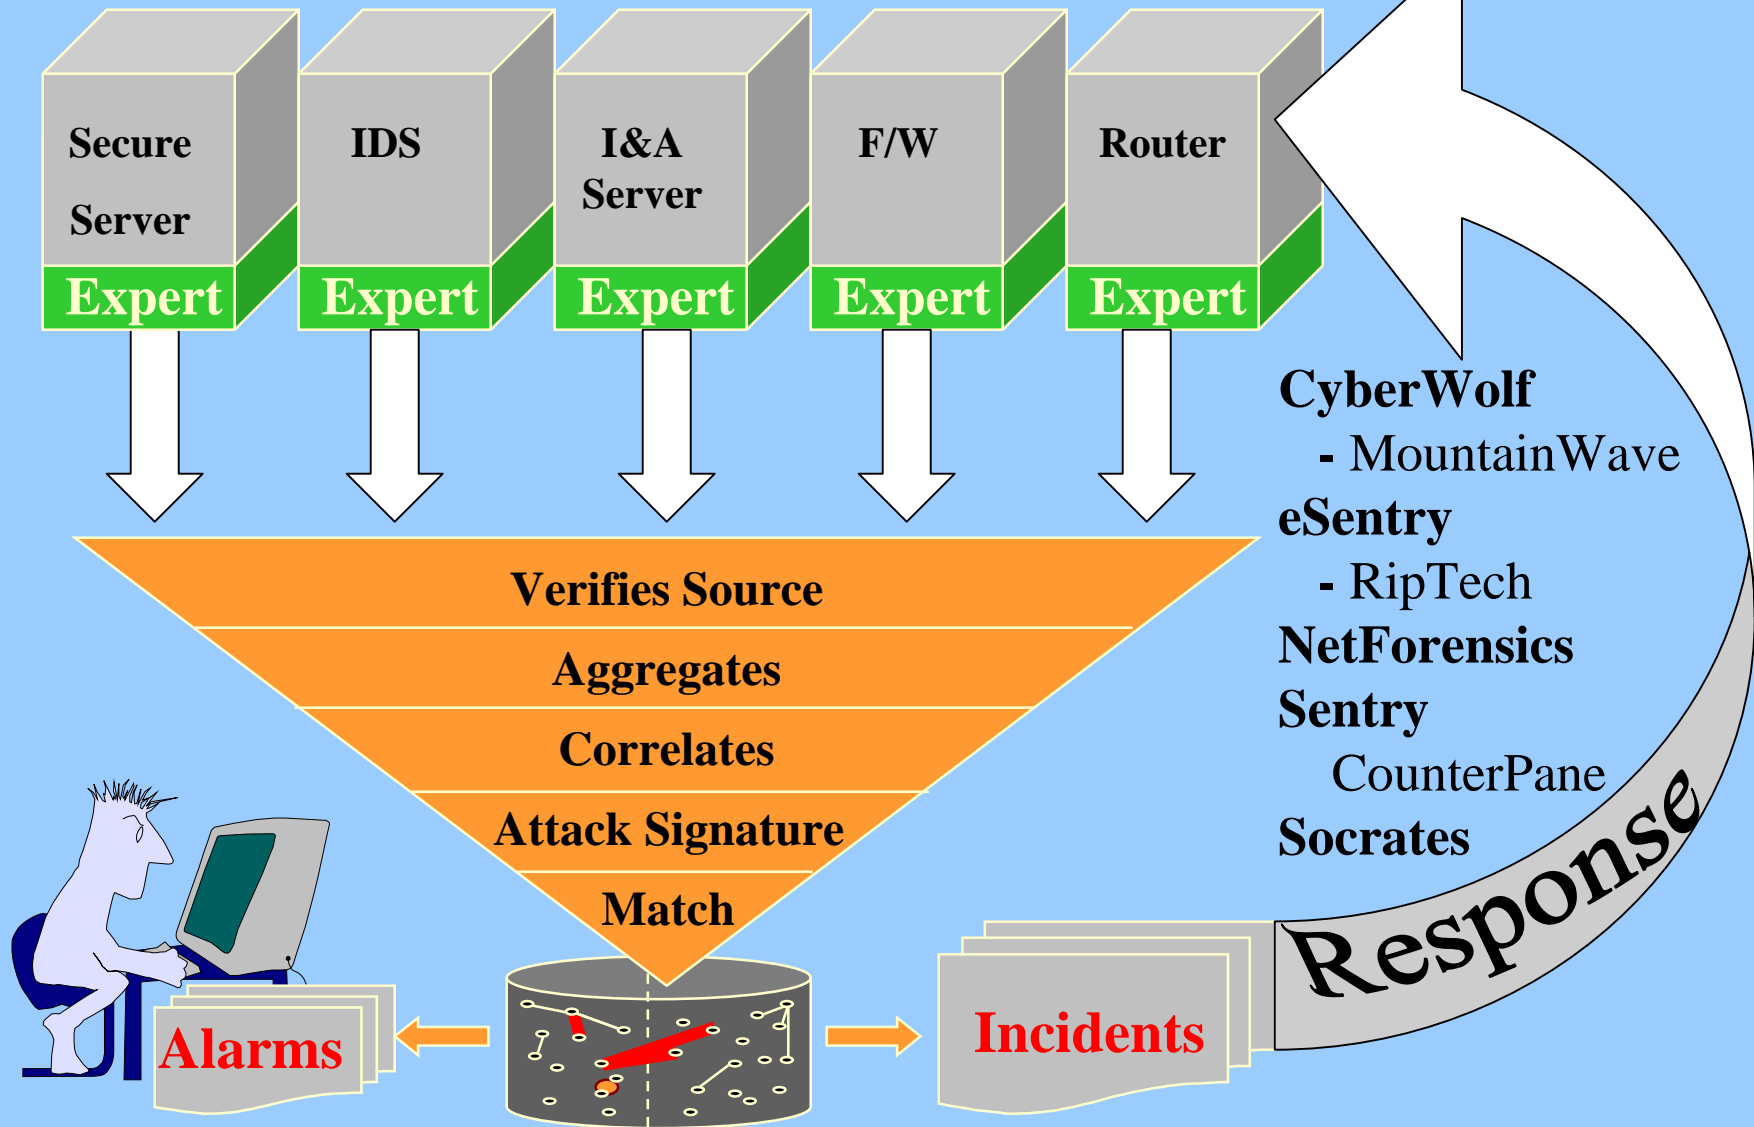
Secure Server
Expert

IDS
Expert

I&A Server
Expert

F/W
Expert

Router
Expert

Verifies Source
Aggregates
Correlates
Attack Signature
Match

CyberWolf
- MountainWave
eSentry
- RipTech
NetForensics
Sentry
CounterPane
Socrates

Response

Alarms

Incidents